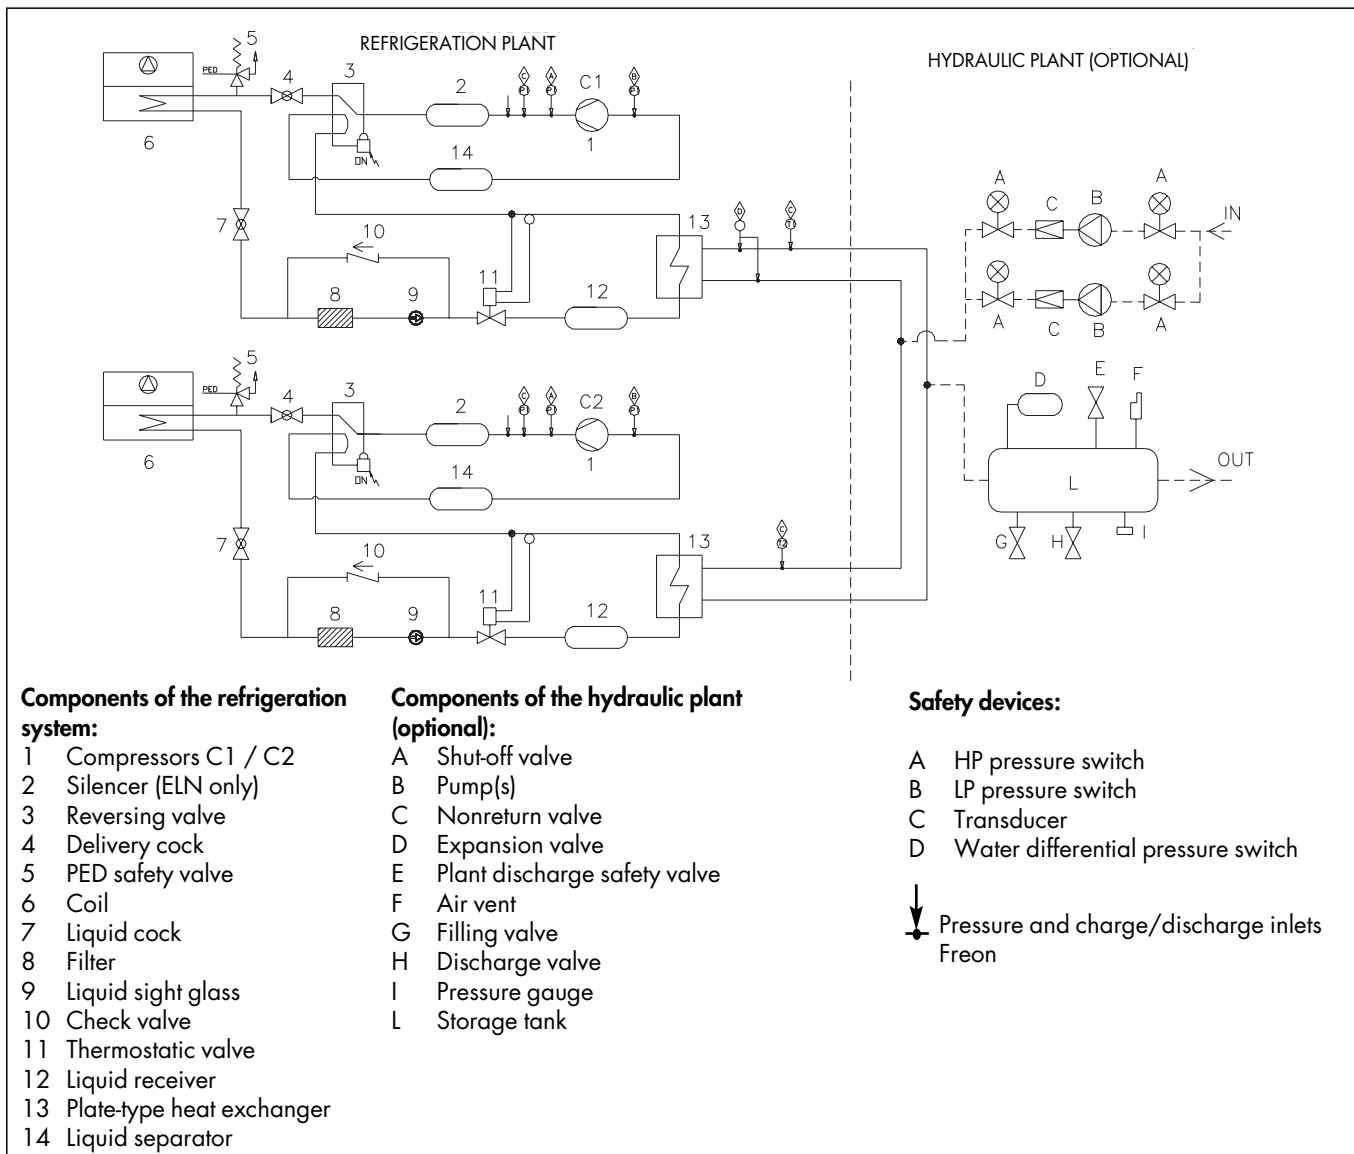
REFRIGERATION PLANT

HYDRAULIC PLANT (OPTIONAL)

5 PED 4 3 2 C P1 A P1 C1 B P1 6 1 DN 14 7 10 13 D C T1 A C B A IN 8 9 11 12 A C B A

5 PED 4 3 2 C P1 A P1 C2 B P1 6 1 DN 14 D E F OUT L 7 10 13 C T2 G H I 8 9 11 12

**Components of the refrigeration system:**
1 Compressors C1 / C2
2 Silencer (ELN only)
3 Reversing valve
4 Delivery cock
5 PED safety valve
6 Coil
7 Liquid cock
8 Filter
9 Liquid sight glass
10 Check valve
11 Thermostatic valve
12 Liquid receiver
13 Plate-type heat exchanger
14 Liquid separator

**Components of the hydraulic plant (optional):**
A Shut-off valve
B Pump(s)
C Nonreturn valve
D Expansion valve
E Plant discharge safety valve
F Air vent
G Filling valve
H Discharge valve
I Pressure gauge
L Storage tank

**Safety devices:**

A HP pressure switch
B LP pressure switch
C Transducer
D Water differential pressure switch

Pressure and charge/discharge inlets Freon